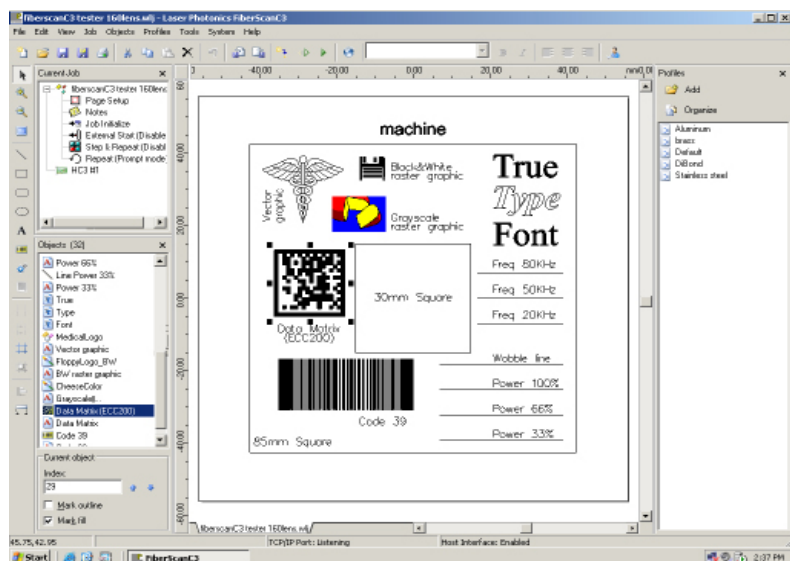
fiberscanC3 tester 160lens.wlj - Laser Photonics FiberScanC3

File Edit View Job Objects Profiles Tools System Help

Current Job

fiberscanC3 tester 160lens
Page Setup
Notes
Job Initialize
External Start (Disable
Step & Repeat (Disabl
Repeat (Prompt mode
HC3 #1

Objects (32)

Power 66%
Line Power 33%
Power 33%
True
Type
Font
MedicalLogo
Vector graphic
FloppyLogo_BW
BW raster graphic
CheeseColor
Grayscale...
Data Matrix (ECC200)
Data Matrix
Code 39

Current object
Index:
29
Mark outline
Mark fill

-40,00 -20,00 0,00 20,00 40,00 mm 0,00

machine

Vector graphic

Black&White raster graphic

Grayscale raster graphic

True
Type
Font

Freq 80KHz
Freq 50KHz
Freq 20KHz

30mm Square

Data Matrix (ECC200)

Wobble line
Power 100%
Power 66%
Power 33%

Code 39

85mm Square

fiberscanC3 tester 160lens.wlj

Profiles

Add
Organize

Aluminum
brass
Default
DiBond
Stainless steel

45.75,42.95
TCP/IP Port: Listening
Host Interface: Enabled

Start
FiberScanC3
2:37 PM